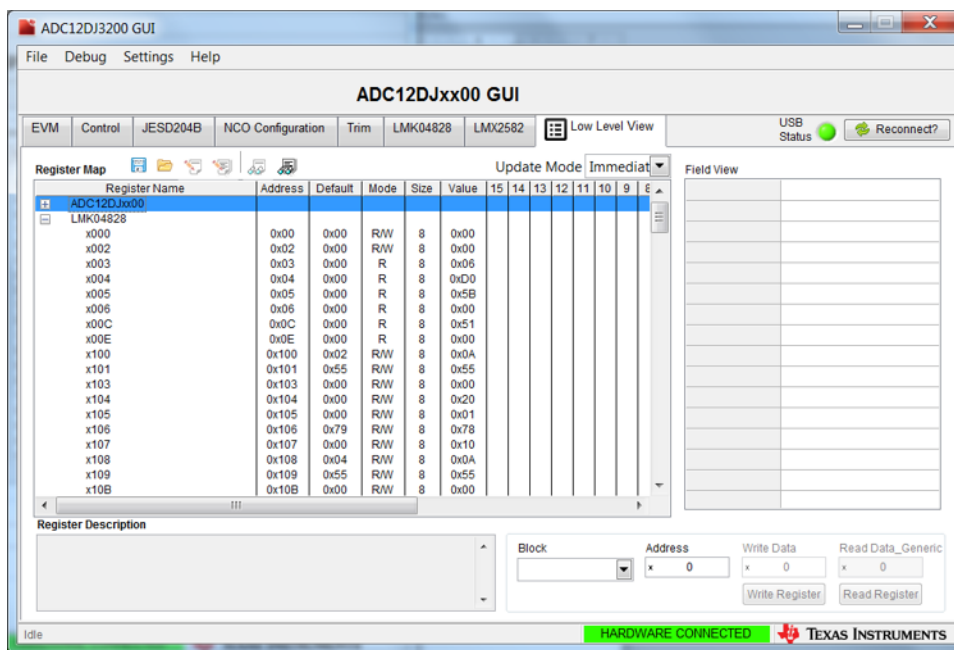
ADC12DJ3200 GUI

File Debug Settings Help

ADC12DJxx00 GUI

EVM | Control | JESD204B | NCO Configuration | Trim | LMK04828 | LMX2582 | Low Level View

USB Status | Reconnect?

Register Map

Update Mode Immediat

Field View

| Register Name | Address | Default | Mode | Size | Value | 15 | 14 | 13 | 12 | 11 | 10 | 9 | 8 |
|---|---|---|---|---|---|---|---|---|---|---|---|---|---|
| ADC12DJxx00 | | | | | | | | | | | | | |
| LMK04828 | | | | | | | | | | | | | |
| x000 | 0x00 | 0x00 | R/W | 8 | 0x00 | | | | | | | | |
| x002 | 0x02 | 0x00 | R/W | 8 | 0x00 | | | | | | | | |
| x003 | 0x03 | 0x00 | R | 8 | 0x06 | | | | | | | | |
| x004 | 0x04 | 0x00 | R | 8 | 0xD0 | | | | | | | | |
| x005 | 0x05 | 0x00 | R | 8 | 0x5B | | | | | | | | |
| x006 | 0x06 | 0x00 | R | 8 | 0x00 | | | | | | | | |
| x00C | 0x0C | 0x00 | R | 8 | 0x51 | | | | | | | | |
| x00E | 0x0E | 0x00 | R | 8 | 0x00 | | | | | | | | |
| x100 | 0x100 | 0x02 | R/W | 8 | 0x0A | | | | | | | | |
| x101 | 0x101 | 0x55 | R/W | 8 | 0x55 | | | | | | | | |
| x103 | 0x103 | 0x00 | R/W | 8 | 0x00 | | | | | | | | |
| x104 | 0x104 | 0x00 | R/W | 8 | 0x20 | | | | | | | | |
| x105 | 0x105 | 0x00 | R/W | 8 | 0x01 | | | | | | | | |
| x106 | 0x106 | 0x79 | R/W | 8 | 0x78 | | | | | | | | |
| x107 | 0x107 | 0x00 | R/W | 8 | 0x10 | | | | | | | | |
| x108 | 0x108 | 0x04 | R/W | 8 | 0x0A | | | | | | | | |
| x109 | 0x109 | 0x55 | R/W | 8 | 0x55 | | | | | | | | |
| x10B | 0x10B | 0x00 | R/W | 8 | 0x00 | | | | | | | | |

Register Description

Block | Address x 0 | Write Data x 0 | Read Data_Generic x 0

Write Register | Read Register

Idle | HARDWARE CONNECTED | TEXAS INSTRUMENTS